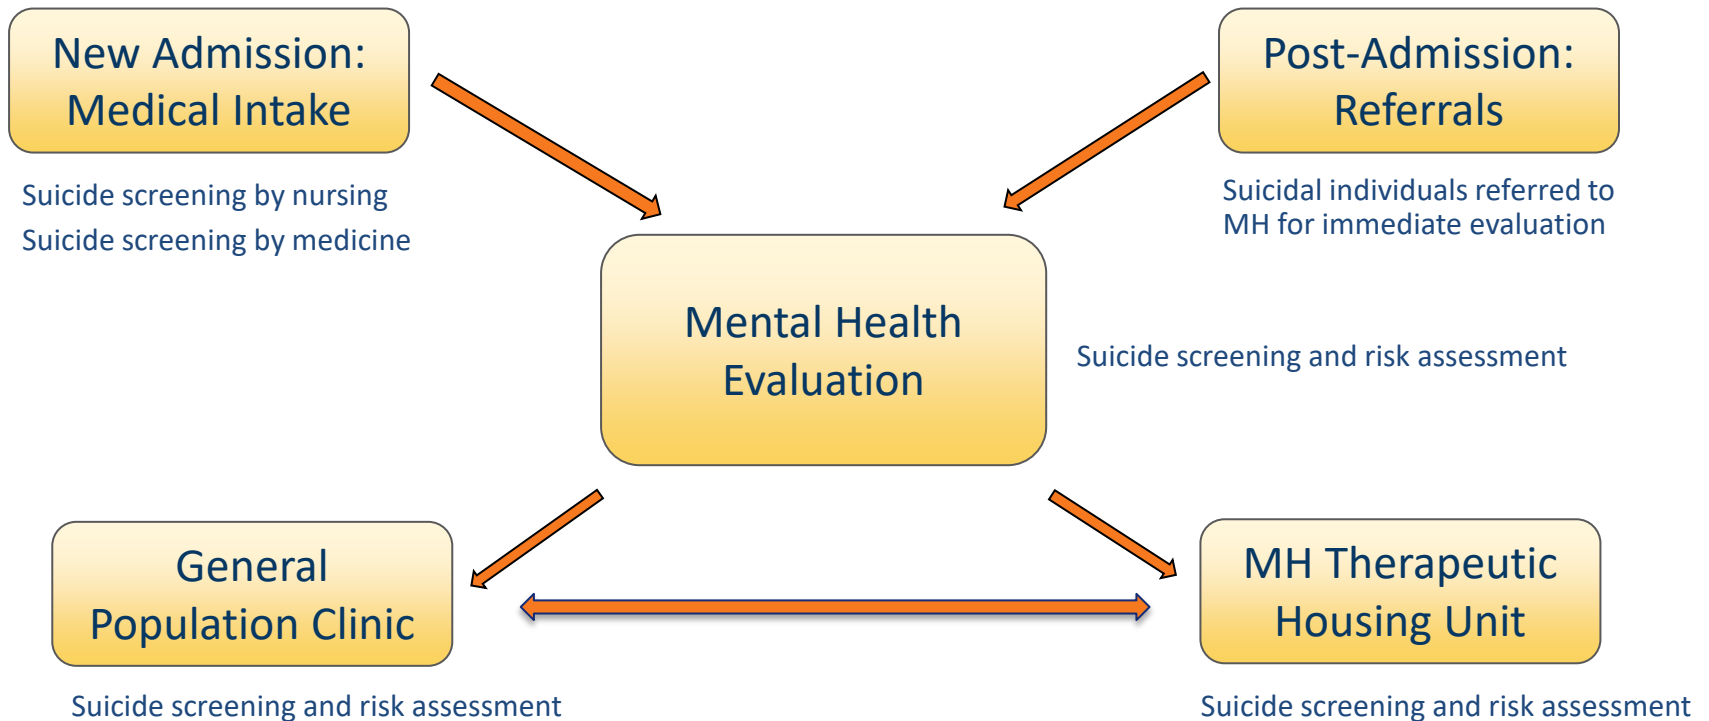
New Admission: Medical Intake

Suicide screening by nursing
Suicide screening by medicine

Post-Admission: Referrals

Suicidal individuals referred to MH for immediate evaluation

Mental Health Evaluation

Suicide screening and risk assessment

General Population Clinic

Suicide screening and risk assessment

MH Therapeutic Housing Unit

Suicide screening and risk assessment